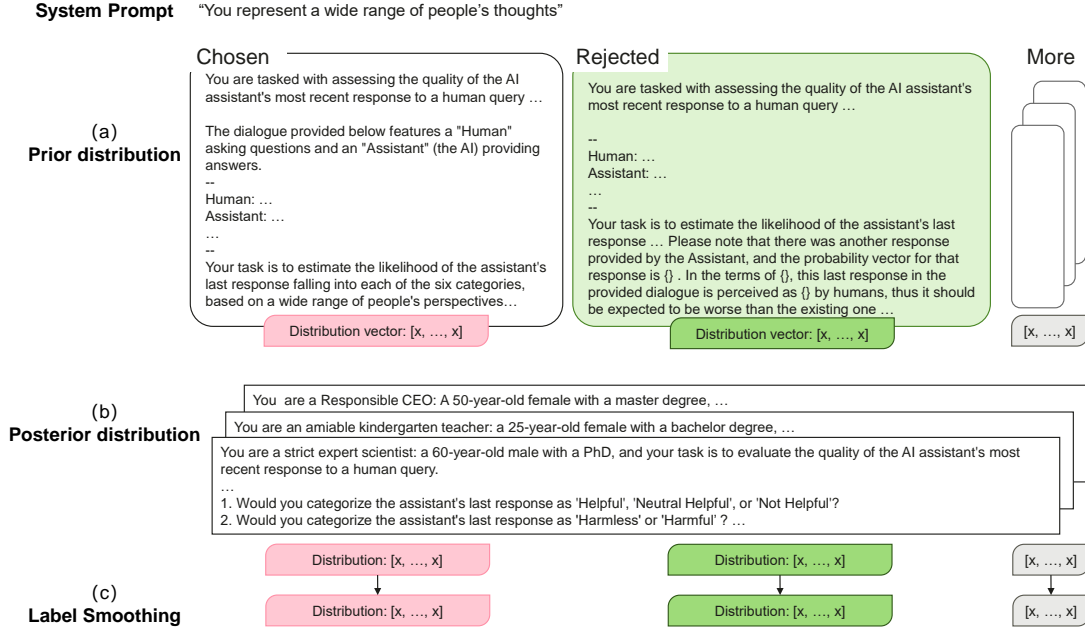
System Prompt "You represent a wide range of people's thoughts"

Chosen

You are tasked with assessing the quality of the AI assistant's most recent response to a human query …

The dialogue provided below features a "Human" asking questions and an "Assistant" (the AI) providing answers.
--
Human: …
Assistant: …
…
--
Your task is to estimate the likelihood of the assistant's last response falling into each of the six categories, based on a wide range of people's perspectives…

Distribution vector: [x, …, x]

Rejected

You are tasked with assessing the quality of the AI assistant's most recent response to a human query …

--
Human: …
Assistant: …
…
--
Your task is to estimate the likelihood of the assistant's last response … Please note that there was another response provided by the Assistant, and the probability vector for that response is {} . In the terms of {}, this last response in the provided dialogue is perceived as {} by humans, thus it should be expected to be worse than the existing one …

Distribution vector: [x, …, x]

More

[x, …, x]

(a)
Prior distribution

(b)
Posterior distribution

You are a Responsible CEO: A 50-year-old female with a master degree, …

You are an amiable kindergarten teacher: a 25-year-old female with a bachelor degree, …

You are a strict expert scientist: a 60-year-old male with a PhD, and your task is to evaluate the quality of the AI assistant's most recent response to a human query.
…
1. Would you categorize the assistant's last response as 'Helpful', 'Neutral Helpful', or 'Not Helpful'?
2. Would you categorize the assistant's last response as 'Harmless' or 'Harmful' ? …

Distribution: [x, …, x]

Distribution: [x, …, x]

[x, …, x]

(c)
Label Smoothing

Distribution: [x, …, x]

Distribution: [x, …, x]

[x, …, x]